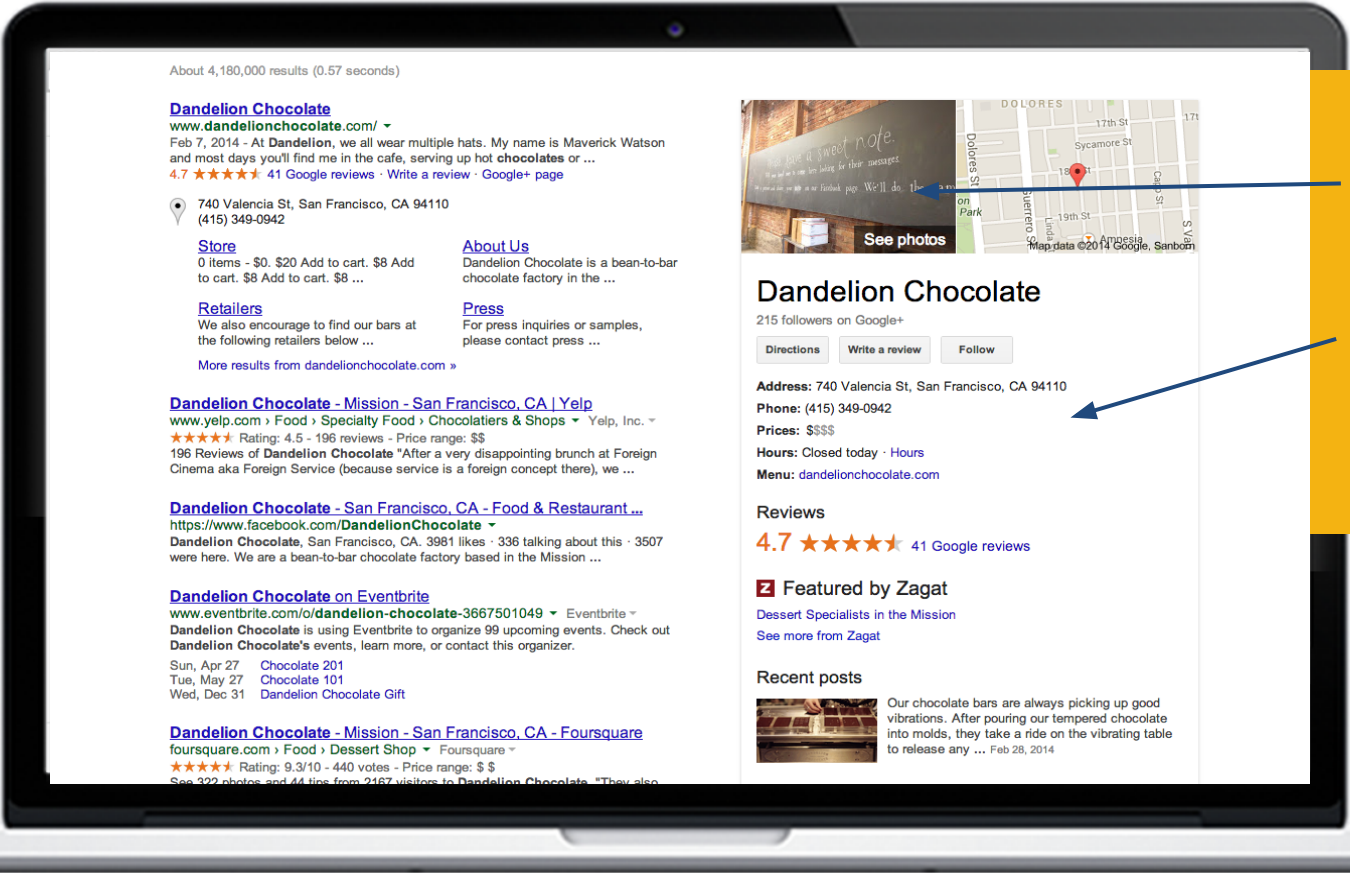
About 4,180,000 results (0.57 seconds)

Dandelion Chocolate
www.dandelionchocolate.com/
Feb 7, 2014 - At Dandelion, we all wear multiple hats. My name is Maverick Watson and most days you'll find me in the cafe, serving up hot chocolates or ...
4.7 ★★★★★ 41 Google reviews · Write a review · Google+ page

740 Valencia St, San Francisco, CA 94110
(415) 349-0942

Store
0 items - \$0. \$20 Add to cart. \$8 Add to cart. \$8 Add to cart. \$8 ...

About Us
Dandelion Chocolate is a bean-to-bar chocolate factory in the ...

Retailers
We also encourage to find our bars at the following retailers below ...

Press
For press inquiries or samples, please contact press ...

More results from dandelionchocolate.com »

Dandelion Chocolate - Mission - San Francisco, CA | Yelp
www.yelp.com › Food › Specialty Food › Chocolatiers & Shops · Yelp, Inc.
★★★★★ Rating: 4.5 - 196 reviews - Price range: \$\$
196 Reviews of Dandelion Chocolate "After a very disappointing brunch at Foreign Cinema aka Foreign Service (because service is a foreign concept there), we ...

Dandelion Chocolate - San Francisco, CA - Food & Restaurant ...
https://www.facebook.com/DandelionChocolate
Dandelion Chocolate, San Francisco, CA. 3981 likes · 336 talking about this · 3507 were here. We are a bean-to-bar chocolate factory based in the Mission ...

Dandelion Chocolate on Eventbrite
www.eventbrite.com/o/dandelion-chocolate-3667501049 · Eventbrite
Dandelion Chocolate is using Eventbrite to organize 99 upcoming events. Check out Dandelion Chocolate's events, learn more, or contact this organizer.
Sun, Apr 27 Chocolate 201
Tue, May 27 Chocolate 101
Wed, Dec 31 Dandelion Chocolate Gift

Dandelion Chocolate - Mission - San Francisco, CA - Foursquare
foursquare.com › Food › Dessert Shop · Foursquare
★★★★★ Rating: 9.3/10 - 440 votes - Price range: \$ \$
See 322 photos and 44 tips from 2167 visitors to Dandelion Chocolate. "They also

See photos
DOLORES
17th St
Sycamore St
18th St
19th St
Dolores St
Guerrero St
Linda
Capp St
S Va
Park
Amnesia
Map data ©2014 Google, Sanborn

Dandelion Chocolate
215 followers on Google+
Directions | Write a review | Follow
Address: 740 Valencia St, San Francisco, CA 94110
Phone: (415) 349-0942
Prices: \$\$\$\$
Hours: Closed today · Hours
Menu: dandelionchocolate.com

Reviews
4.7 ★★★★★ 41 Google reviews

Z Featured by Zagat
Dessert Specialists in the Mission
See more from Zagat

Recent posts
Our chocolate bars are always picking up good vibrations. After pouring our tempered chocolate into molds, they take a ride on the vibrating table to release any ... Feb 28, 2014